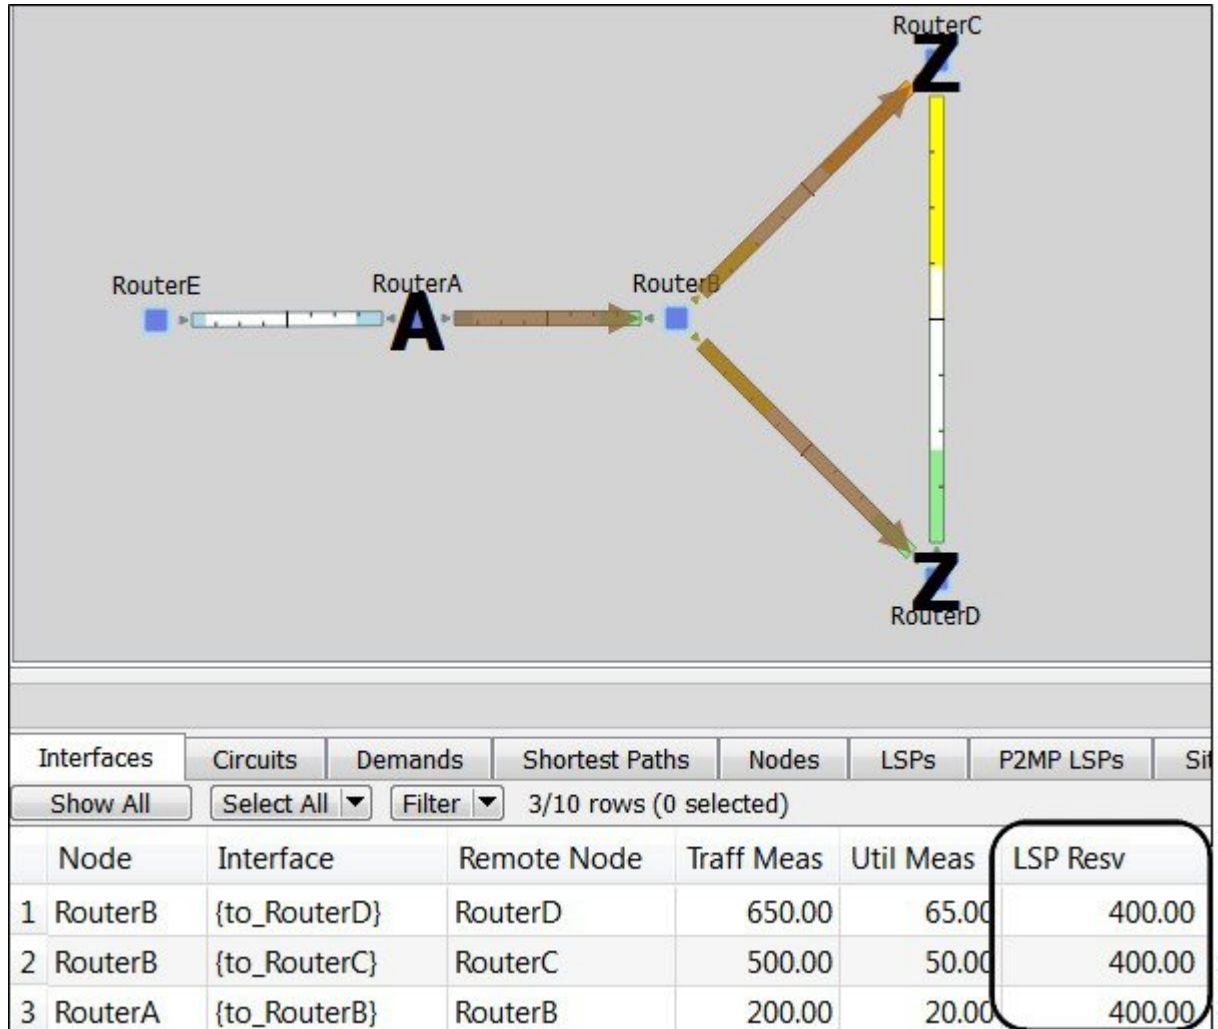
RouterC
Z
RouterE
RouterA
A
RouterB
Z
RouterD

Interfaces | Circuits | Demands | Shortest Paths | Nodes | LSPs | P2MP LSPs | Si

Show All | Select All | Filter | 3/10 rows (0 selected)

| | Node | Interface | Remote Node | Traff Meas | Util Meas | LSP Resv |
|---|---|---|---|---|---|---|
| 1 | RouterB | {to_RouterD} | RouterD | 650.00 | 65.00 | 400.00 |
| 2 | RouterB | {to_RouterC} | RouterC | 500.00 | 50.00 | 400.00 |
| 3 | RouterA | {to_RouterB} | RouterB | 200.00 | 20.00 | 400.00 |